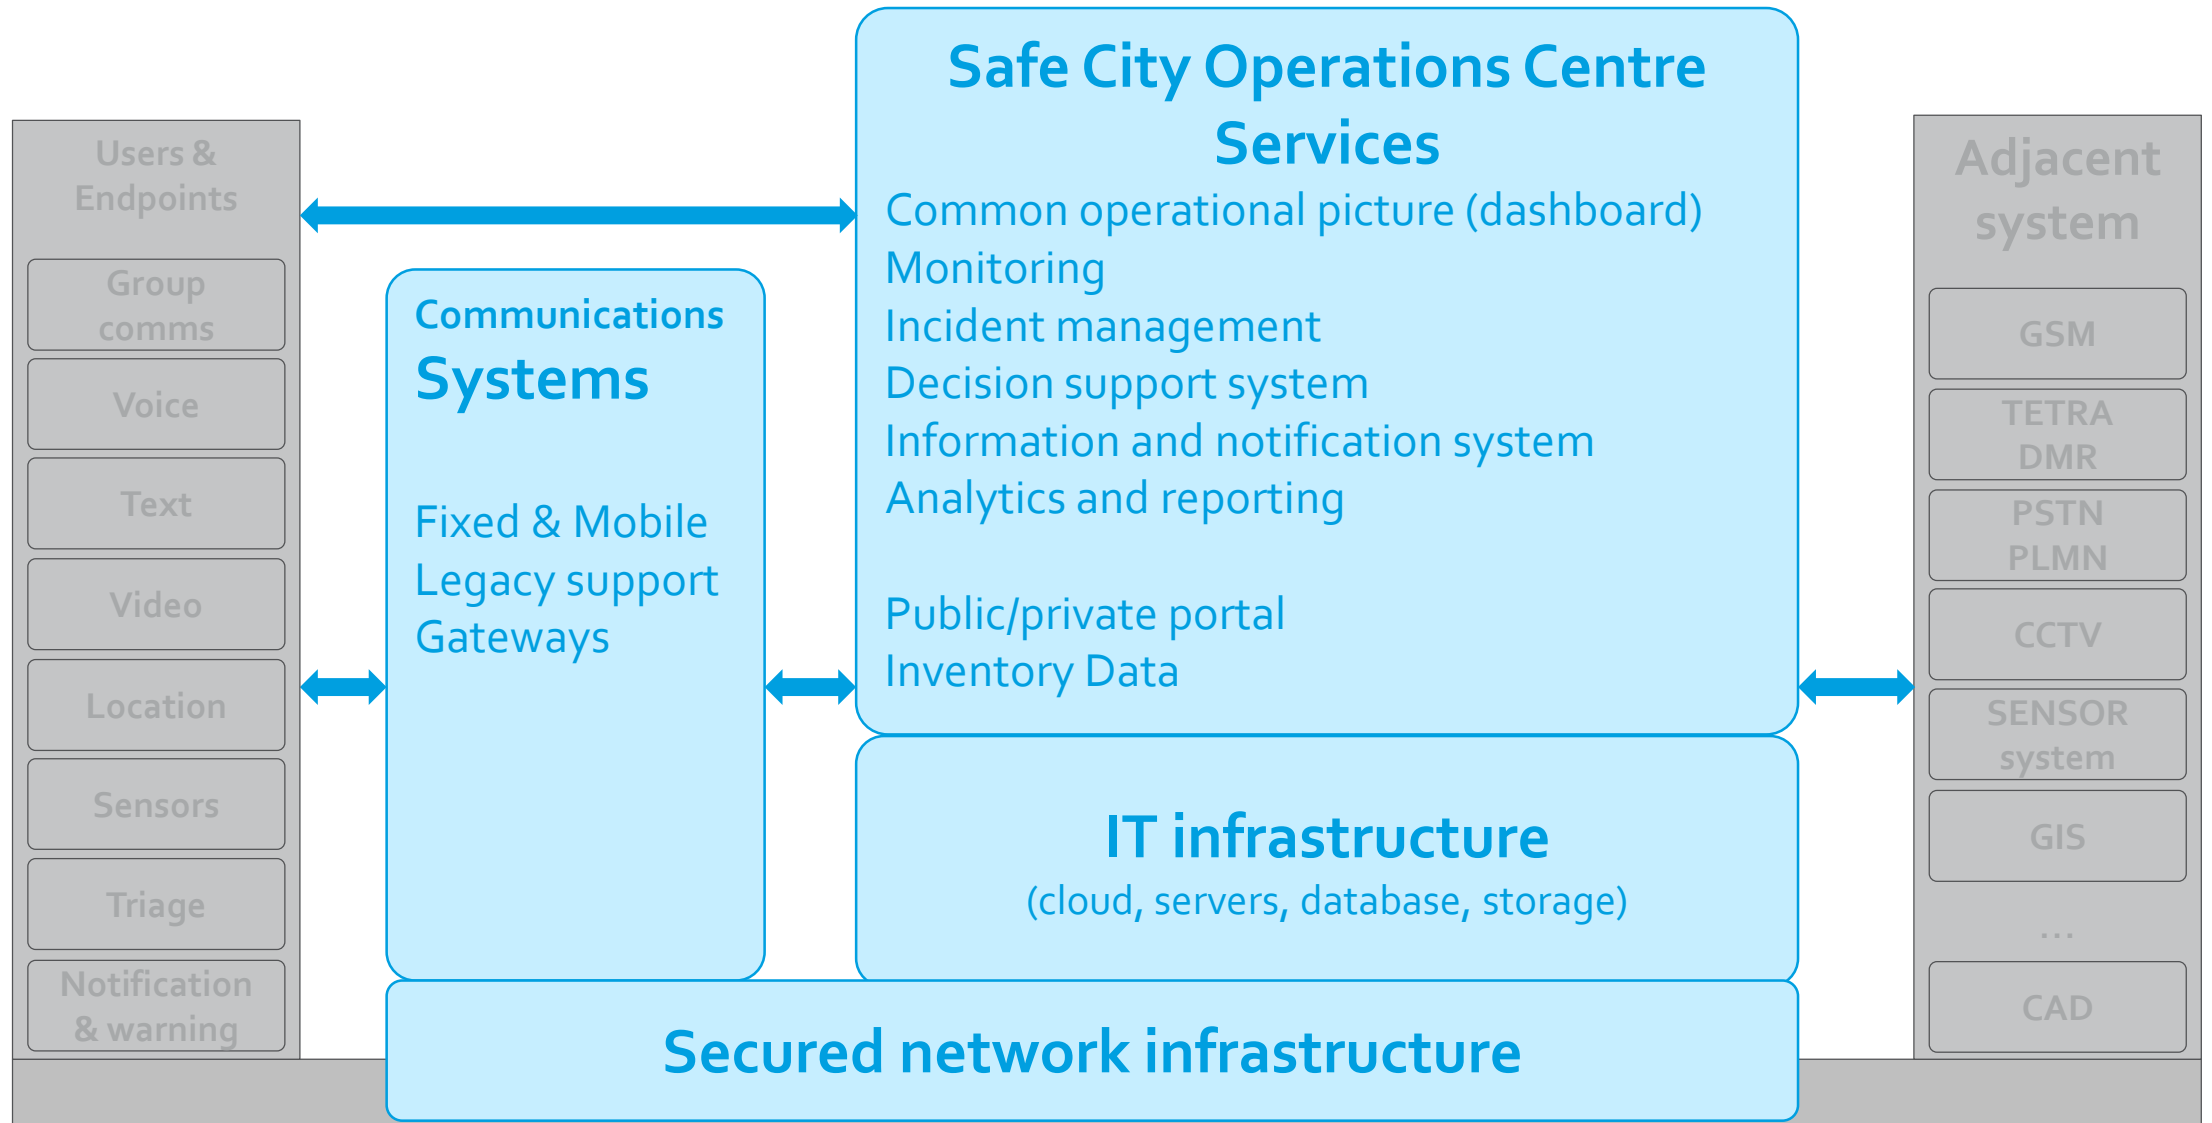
Users & Endpoints

Group comms

Voice

Text

Video

Location

Sensors

Triage

Notification & warning

Communications Systems

Fixed & Mobile
Legacy support
Gateways

Safe City Operations Centre Services

Common operational picture (dashboard)
Monitoring
Incident management
Decision support system
Information and notification system
Analytics and reporting

Public/private portal
Inventory Data

IT infrastructure
(cloud, servers, database, storage)

Secured network infrastructure

Adjacent system

GSM

TETRA DMR

PSTN PLMN

CCTV

SENSOR system

GIS

...

CAD